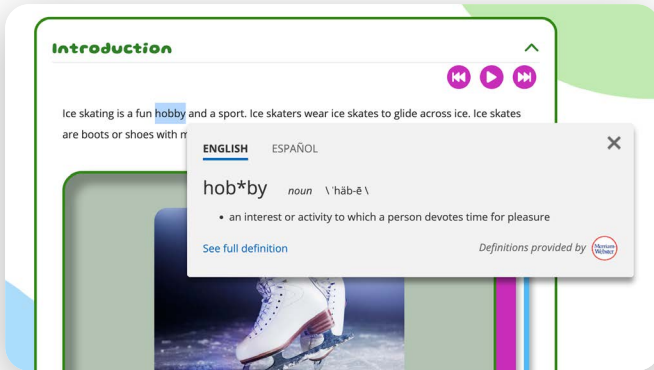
Introduction

Ice skating is a fun hobby and a sport. Ice skaters wear ice skates to glide across ice. Ice skates are boots or shoes with m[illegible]

ENGLISH ESPAÑOL

hob*by noun \ˈhäb-ē\

• an interest or activity to which a person devotes time for pleasure

See full definition

Definitions provided by Merriam-Webster